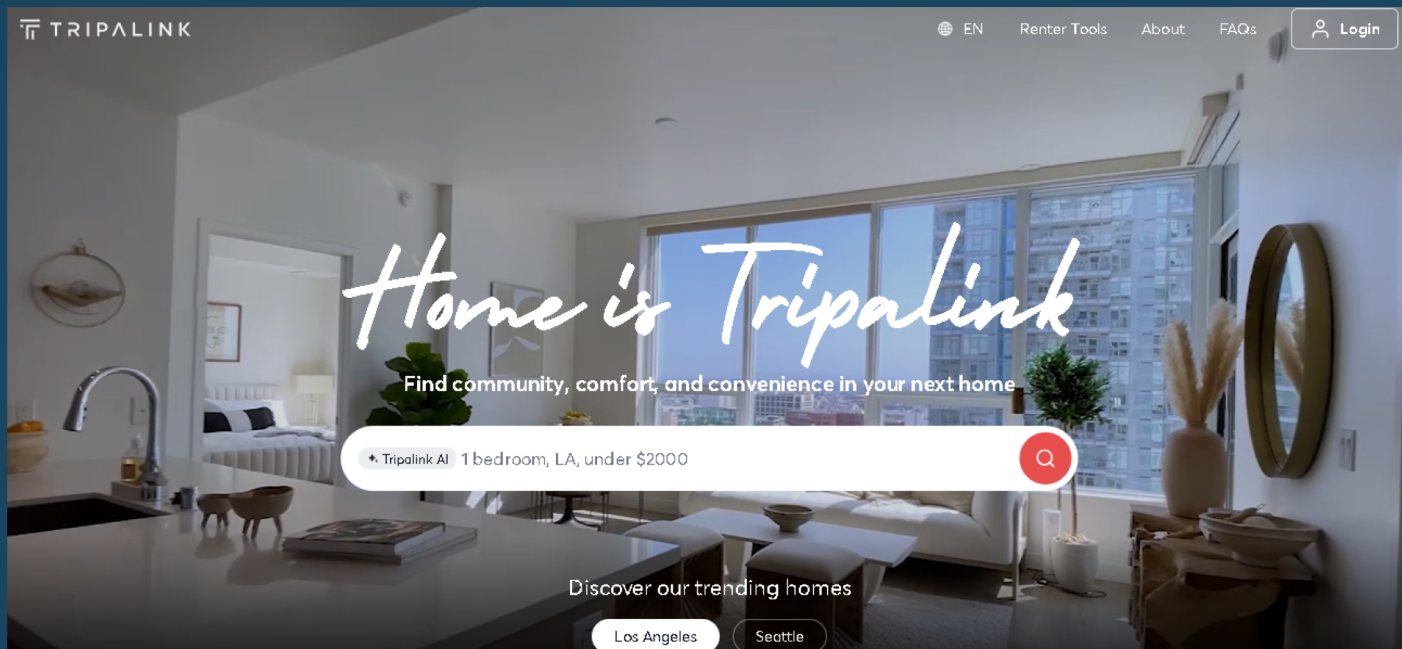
TRIPALINK

EN Renter Tools About FAQs Login

Home is Tripalink

Find community, comfort, and convenience in your next home

Tripalink AI 1 bedroom, LA, under $2000

Discover our trending homes

Los Angeles Seattle